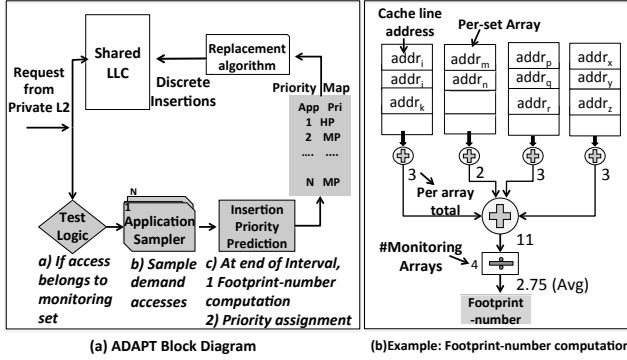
Shared LLC

Replacement algorithm

Request from Private L2

Discrete Insertions

Priority Map

| App | Pri |
|---|---|
| 1 | HP |
| 2 | MP |
| .... | .... |
| N | MP |

Test Logic

N
1
Application Sampler

Insertion Priority Prediction

a) If access belongs to monitoring set

b) Sample demand accesses

c) At end of Interval, 1 Footprint-number computation 2) Priority assignment

(a) ADAPT Block Diagram

Cache line address

Per-set Array

$addr_i$
$addr_j$
$addr_k$

$addr_m$
$addr_n$

$addr_p$
$addr_q$
$addr_r$

$addr_x$
$addr_y$
$addr_z$

3

2

3

3

Per array total

11

#Monitoring Arrays

4

2.75 (Avg)

Footprint -number

(b)Example: Footprint-number computatio